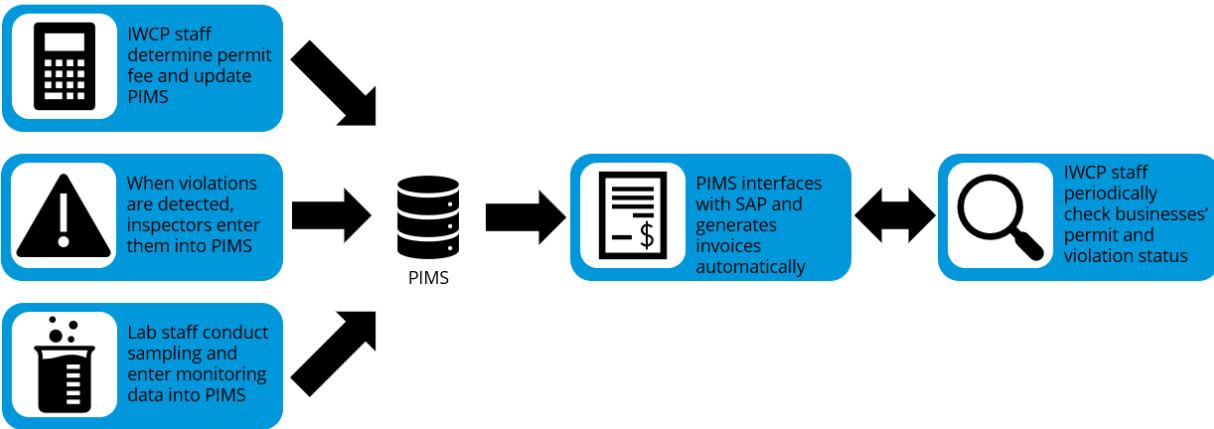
IWCP staff determine permit fee and update PIMS

When violations are detected, inspectors enter them into PIMS

Lab staff conduct sampling and enter monitoring data into PIMS

PIMS

$

PIMS interfaces with SAP and generates invoices automatically

IWCP staff periodically check businesses' permit and violation status